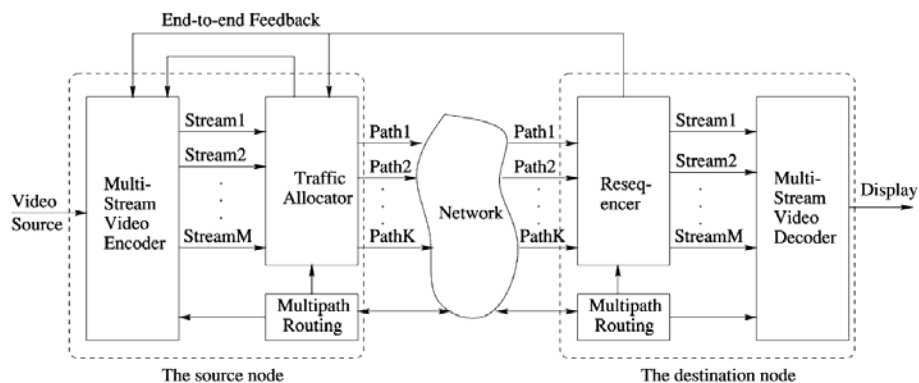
End-to-end Feedback

Video Source

Multi-Stream Video Encoder

Stream1
Stream2
.
.
.
StreamM

Traffic Allocator

Path1
Path2
.
.
.
PathK

Multipath Routing

Network

Path1
Path2
.
.
.
PathK

Reseq-encer

Stream1
Stream2
.
.
.
StreamM

Multipath Routing

Multi-Stream Video Decoder

Display

The source node

The destination node